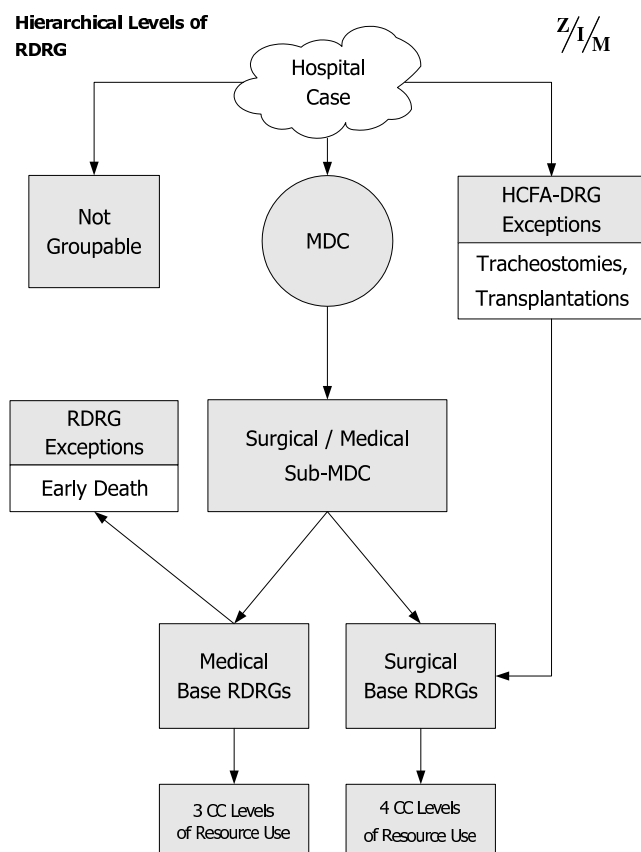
Hierarchical Levels of RDRG

Z/I/M

Hospital Case

Not Groupable

MDC

HCFA-DRG Exceptions

Tracheostomies, Transplantations

RDRG Exceptions

Early Death

Surgical / Medical Sub-MDC

Medical Base RDRGs

Surgical Base RDRGs

3 CC Levels of Resource Use

4 CC Levels of Resource Use